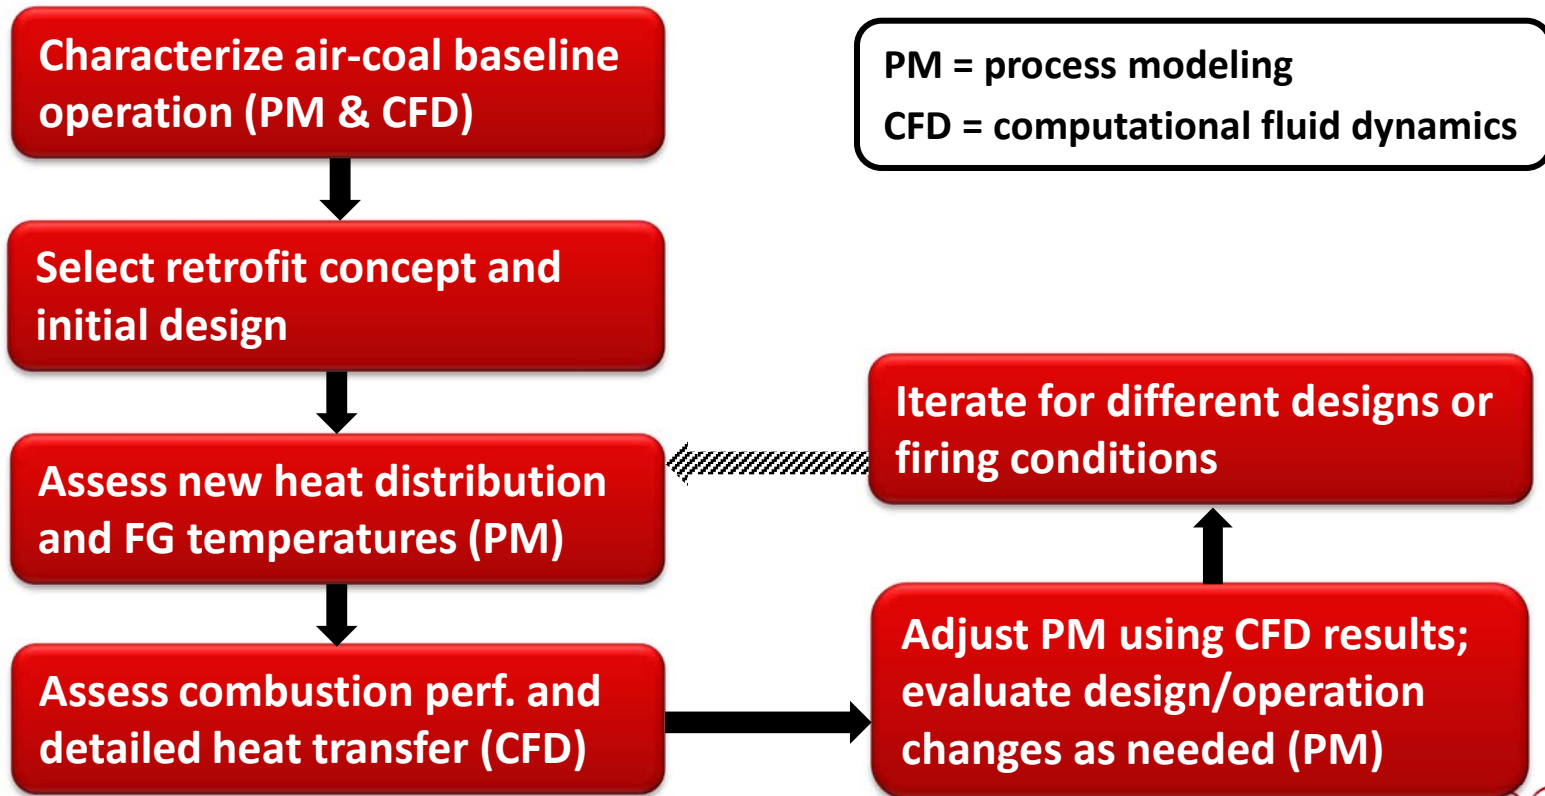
Characterize air-coal baseline operation (PM & CFD)

PM = process modeling
CFD = computational fluid dynamics

Select retrofit concept and initial design

Iterate for different designs or firing conditions

Assess new heat distribution and FG temperatures (PM)

Assess combustion perf. and detailed heat transfer (CFD)

Adjust PM using CFD results; evaluate design/operation changes as needed (PM)